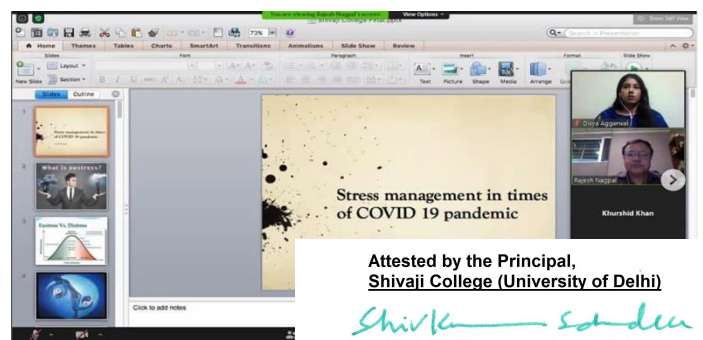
You are viewing Rajesh Nagpal's screen View Options

Show Self View

Shivaji College PPM.pptx

73%

Search in Presentation

Home Themes Tables Charts SmartArt Transitions Animations Slide Show Review

Slides Font Paragraph Insert Format Slide Show

Layout

New Slide Section

Text Picture Shape Media Arrange

Slides Outline

1

Stress management in times of COVID 19 pandemic

2

What is eustress?

3

Eustress Vs. Distress

4

Stress management in times of COVID 19 pandemic

Click to add notes

Divya Aggarwal

Rajesh Nagpal

Khurshid Khan

Attested by the Principal,
Shivaji College (University of Delhi)

Shiv Kumar Sahdev